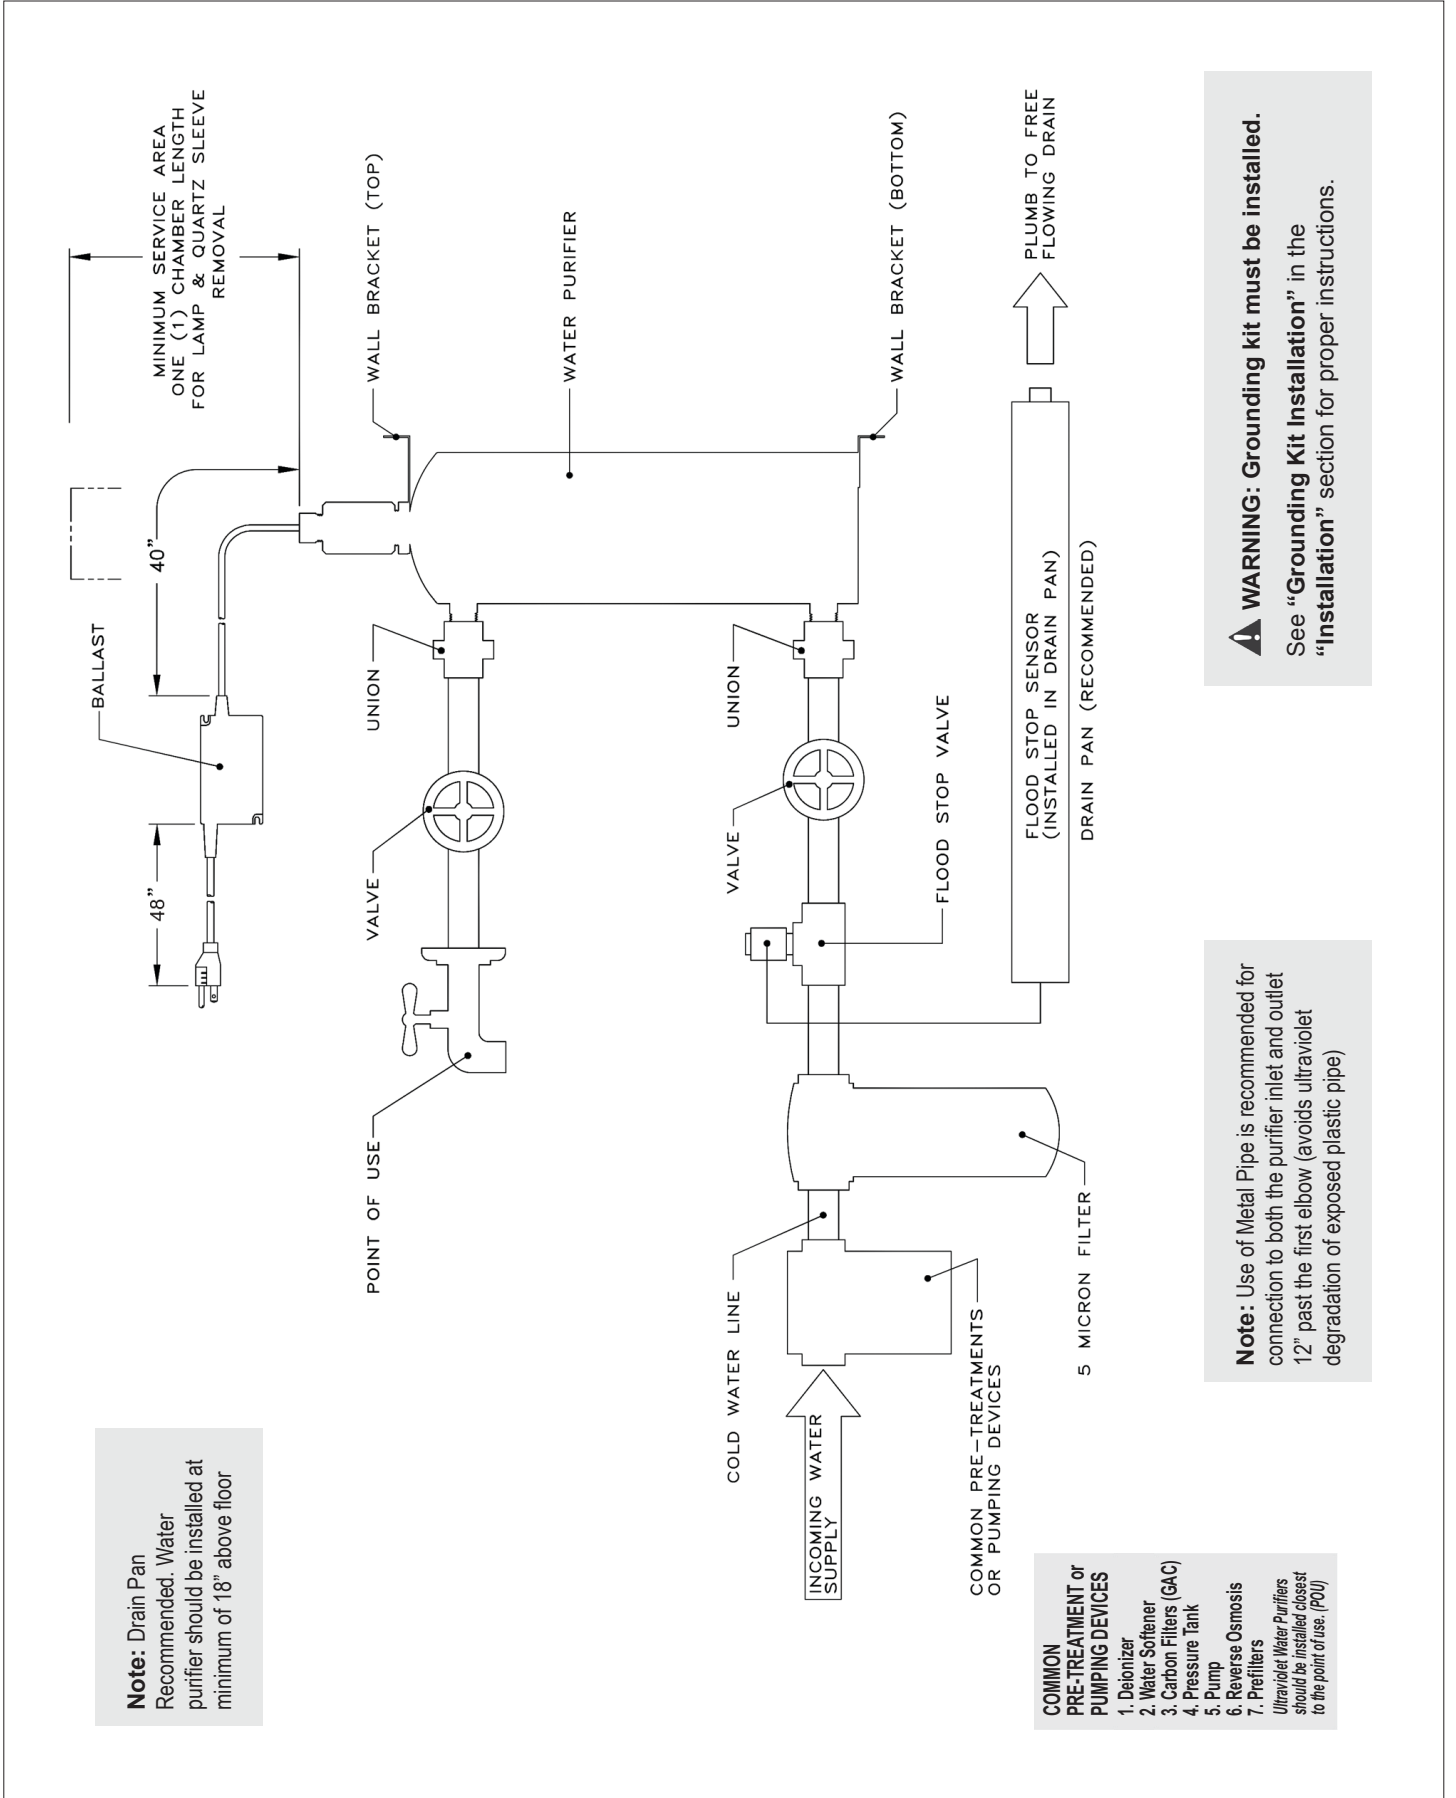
MINIMUM SERVICE AREA ONE (1) CHAMBER LENGTH FOR LAMP & QUARTZ SLEEVE REMOVAL

WALL BRACKET (TOP)

WATER PURIFIER

WALL BRACKET (BOTTOM)

PLUMB TO FREE FLOWING DRAIN

⚠ WARNING: Grounding kit must be installed.
See "Grounding Kit Installation" in the "Installation" section for proper instructions.

BALLAST

40"

48"

UNION

UNION

VALVE

VALVE

FLOOD STOP VALVE

FLOOD STOP SENSOR (INSTALLED IN DRAIN PAN)

DRAIN PAN (RECOMMENDED)

POINT OF USE

COLD WATER LINE

5 MICRON FILTER

INCOMING WATER SUPPLY

COMMON PRE-TREATMENTS OR PUMPING DEVICES

Note: Use of Metal Pipe is recommended for connection to both the purifier inlet and outlet 12" past the first elbow (avoids ultraviolet degradation of exposed plastic pipe)

Note: Drain Pan Recommended. Water purifier should be installed at minimum of 18" above floor

COMMON PRE-TREATMENT or PUMPING DEVICES
1. Deionizer
2. Water Softener
3. Carbon Filters (GAC)
4. Pressure Tank
5. Pump
6. Reverse Osmosis
7. Prefilters
Ultraviolet Water Purifiers should be installed closest to the point of use. (POU)